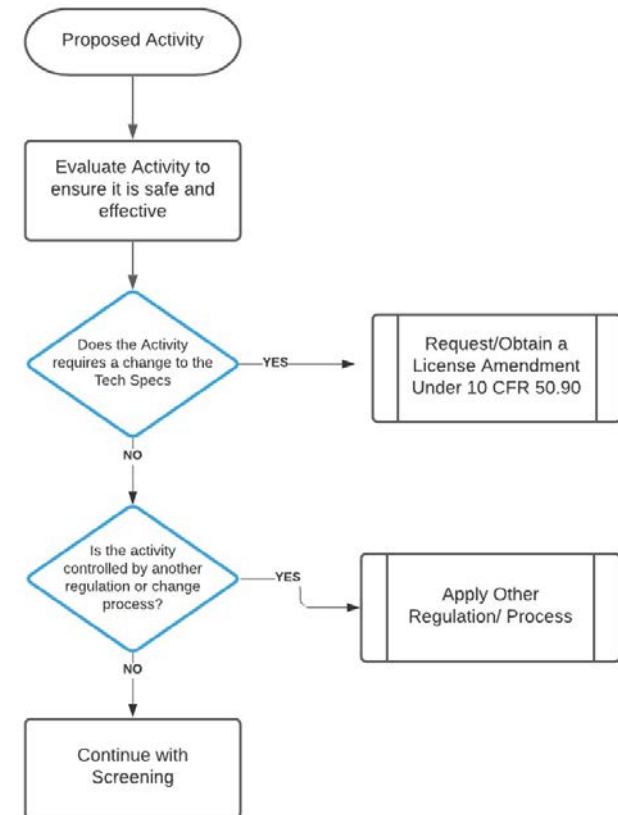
Proposed Activity

Evaluate Activity to ensure it is safe and effective

Does the Activity requires a change to the Tech Specs

YES

Request/Obtain a License Amendment Under 10 CFR 50.90

NO

Is the activity controlled by another regulation or change process?

YES

Apply Other Regulation/ Process

NO

Continue with Screening